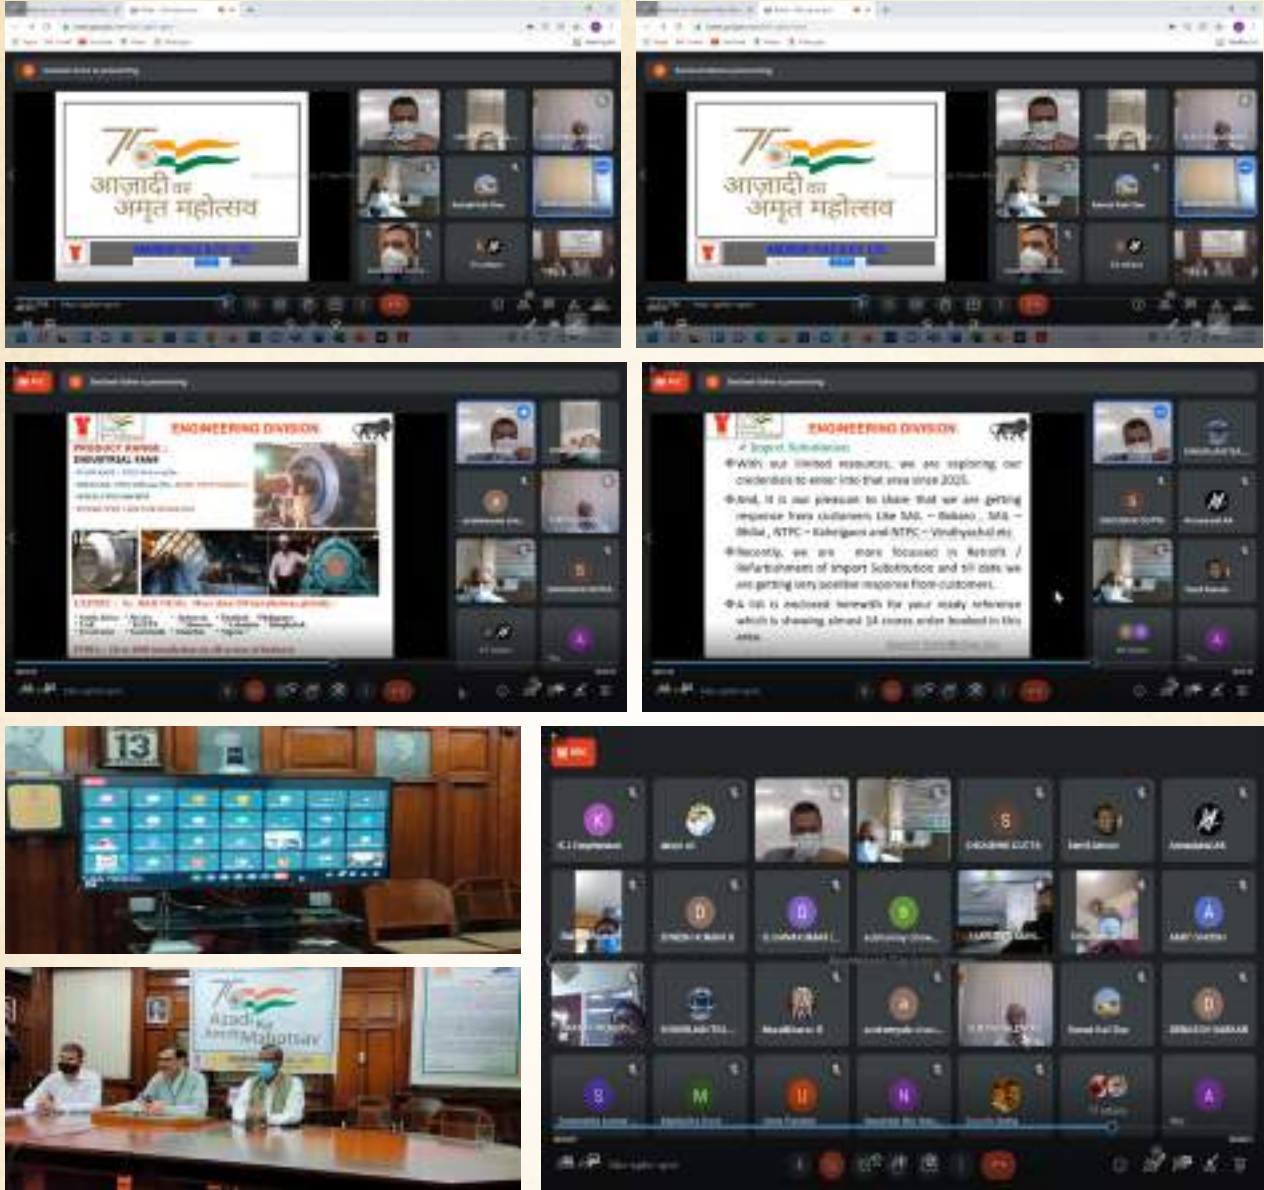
आज़ादी का अमृत महोत्सव

आज़ादी का अमृत महोत्सव

ENGINEERING DIVISION

PRODUCT RANGE : INDUSTRIAL FANS

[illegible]

ENGINEERING DIVISION

✓ Import Substitution

❖ With our limited resources, we are exploring our credentials to enter into that area since 2015.

❖ And, it is our pleasure to share that we are getting response from customers like SAIL – Bokaro, SAIL – Bhilai, NTPC – Kahalgaon and NTPC – Vindhyachal etc.

❖ Recently, we are more focussed in Retrofit / Refurbishment of Import Substitution and till date we are getting very positive response from customers.

❖ A list is enclosed herewith for your ready reference which is showing almost 14 crores order booked in this area.

13

Azadi Ka Amrit Mahotsav

REC